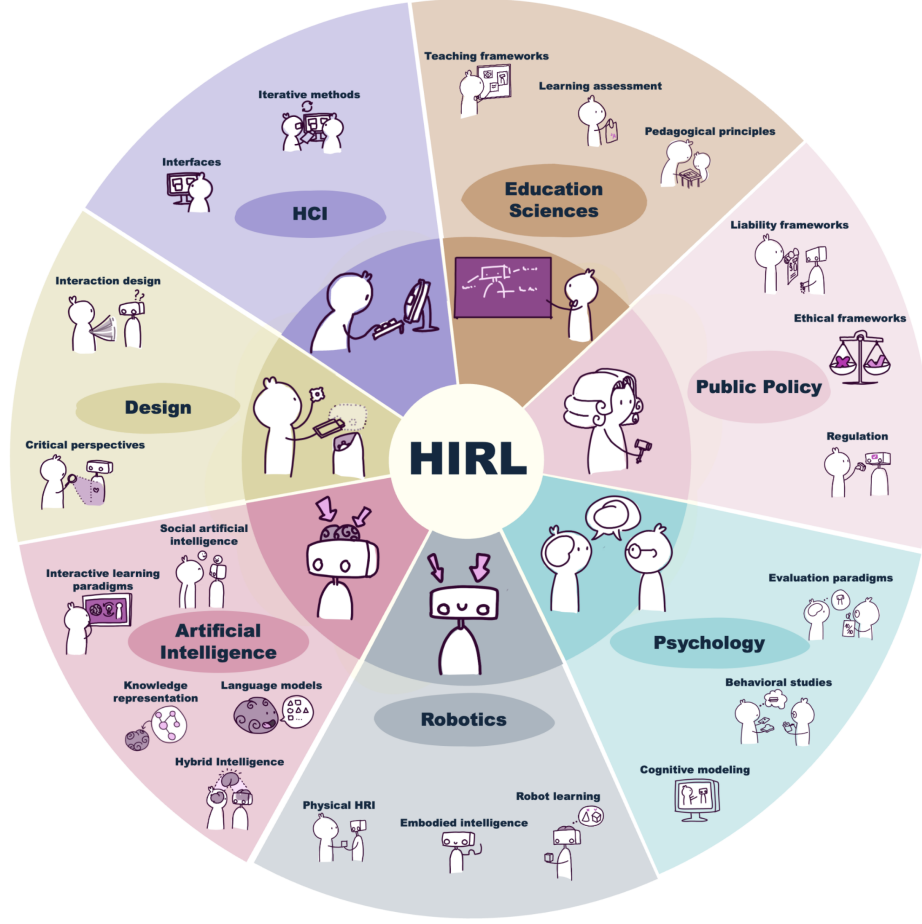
HIRL

HCI
Iterative methods
Interfaces

Education Sciences
Teaching frameworks
Learning assessment
Pedagogical principles

Public Policy
Liability frameworks
Ethical frameworks
Regulation

Psychology
Evaluation paradigms
Behavioral studies
Cognitive modeling

Robotics
Robot learning
Embodied intelligence
Physical HRI

Artificial Intelligence
Social artificial intelligence
Interactive learning paradigms
Knowledge representation
Language models
Hybrid Intelligence

Design
Interaction design
Critical perspectives